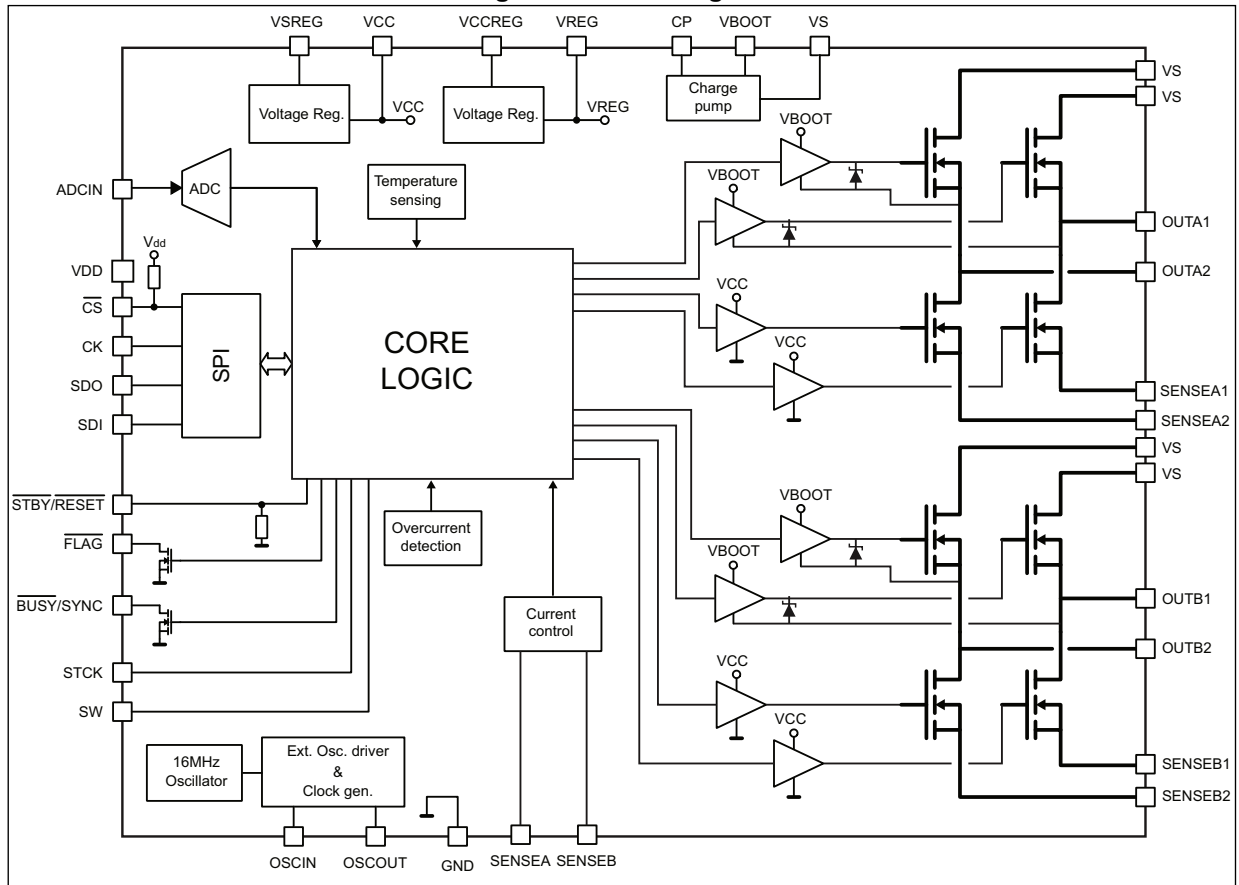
VSREG VCC VCCREG VREG CP VBOOT VS

Voltage Reg.

VCC

Voltage Reg.

VREG

Charge pump

VS

VS

VBOOT

VBOOT

ADCIN

ADC

Temperature sensing

$V_{dd}$

VDD

$\overline{CS}$

CK

SDO

SDI

SPI

CORE LOGIC

OUTA1

OUTA2

VCC

VCC

SENSEA1

SENSEA2

VS

VS

$\overline{STBY}/\overline{RESET}$

$\overline{FLAG}$

$\overline{BUSY}$/SYNC

STCK

SW

Overcurrent detection

Current control

VBOOT

VBOOT

OUTB1

OUTB2

VCC

VCC

SENSEB1

SENSEB2

16MHz Oscillator

Ext. Osc. driver & Clock gen.

OSCIN OSCOUT GND SENSEA SENSEB